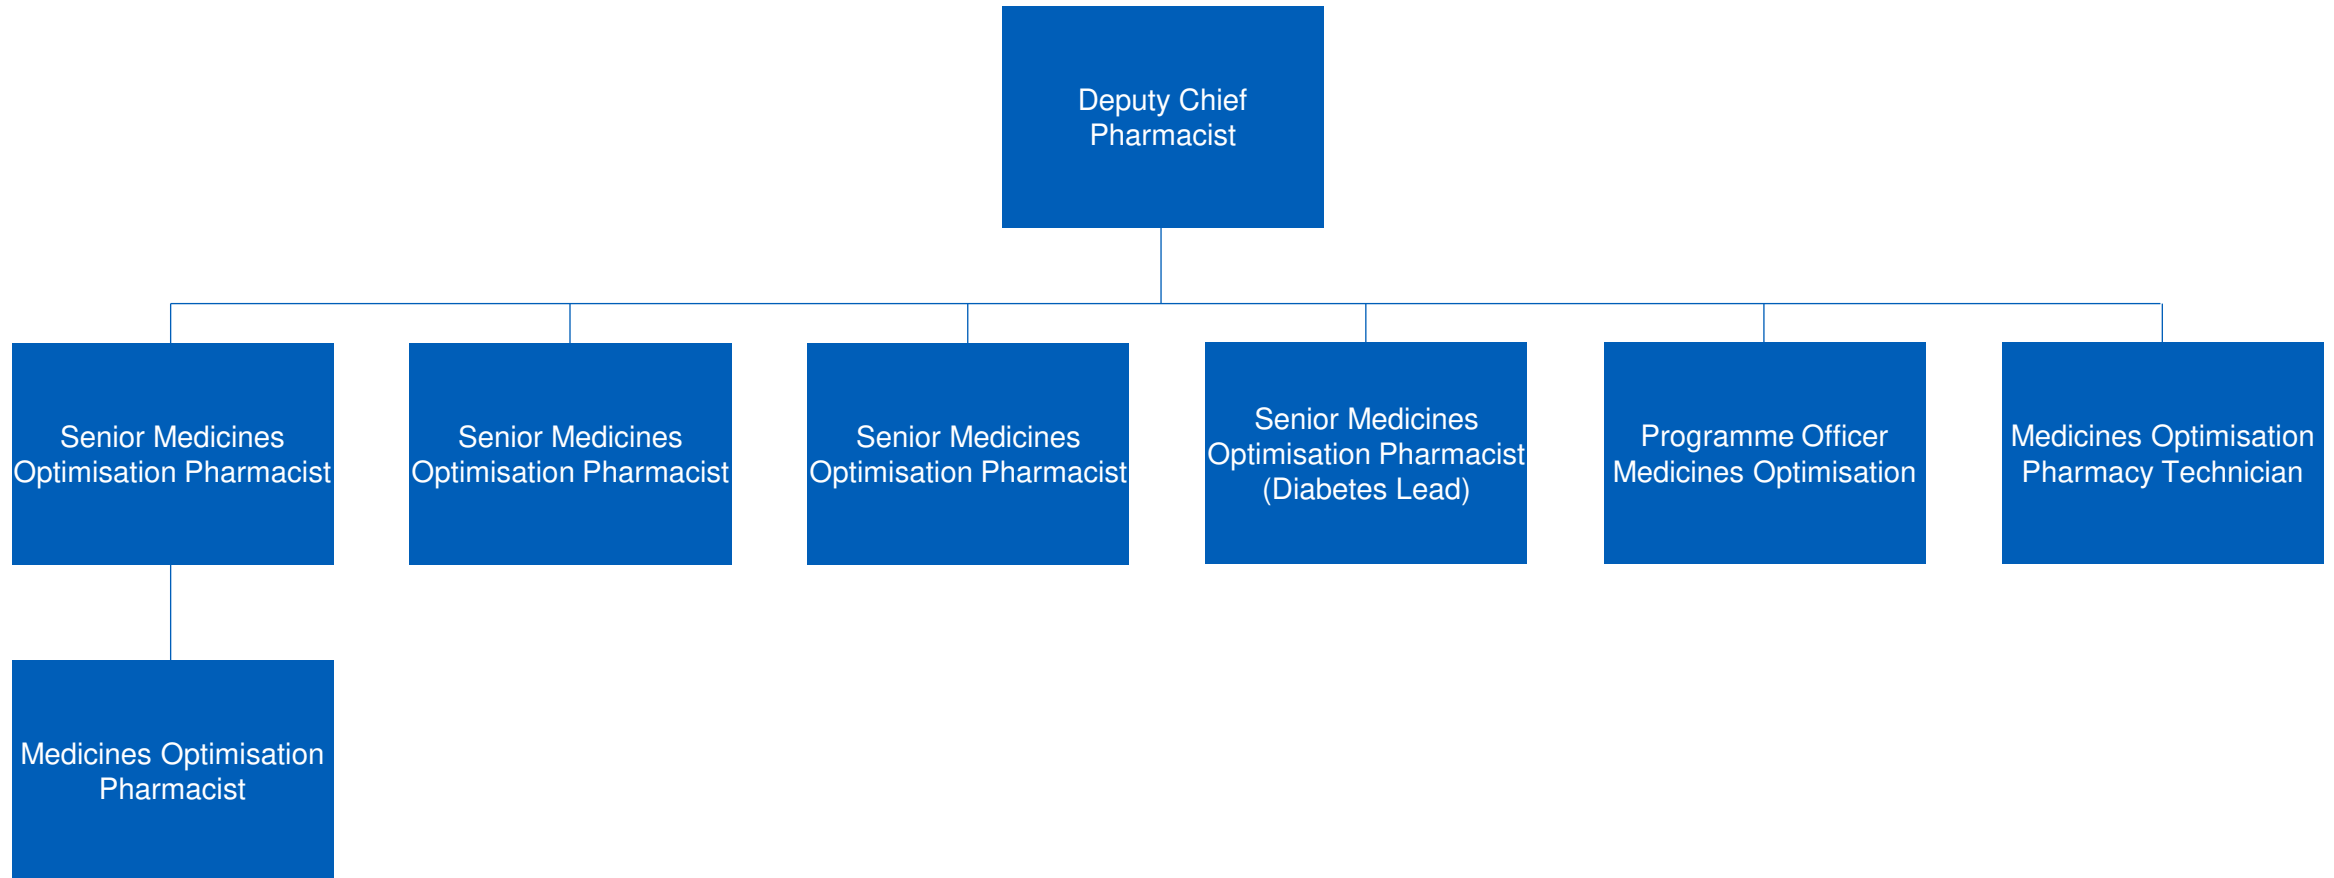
Deputy Chief Pharmacist

Senior Medicines Optimisation Pharmacist

Senior Medicines Optimisation Pharmacist

Senior Medicines Optimisation Pharmacist

Senior Medicines Optimisation Pharmacist (Diabetes Lead)

Programme Officer Medicines Optimisation

Medicines Optimisation Pharmacy Technician

Medicines Optimisation Pharmacist